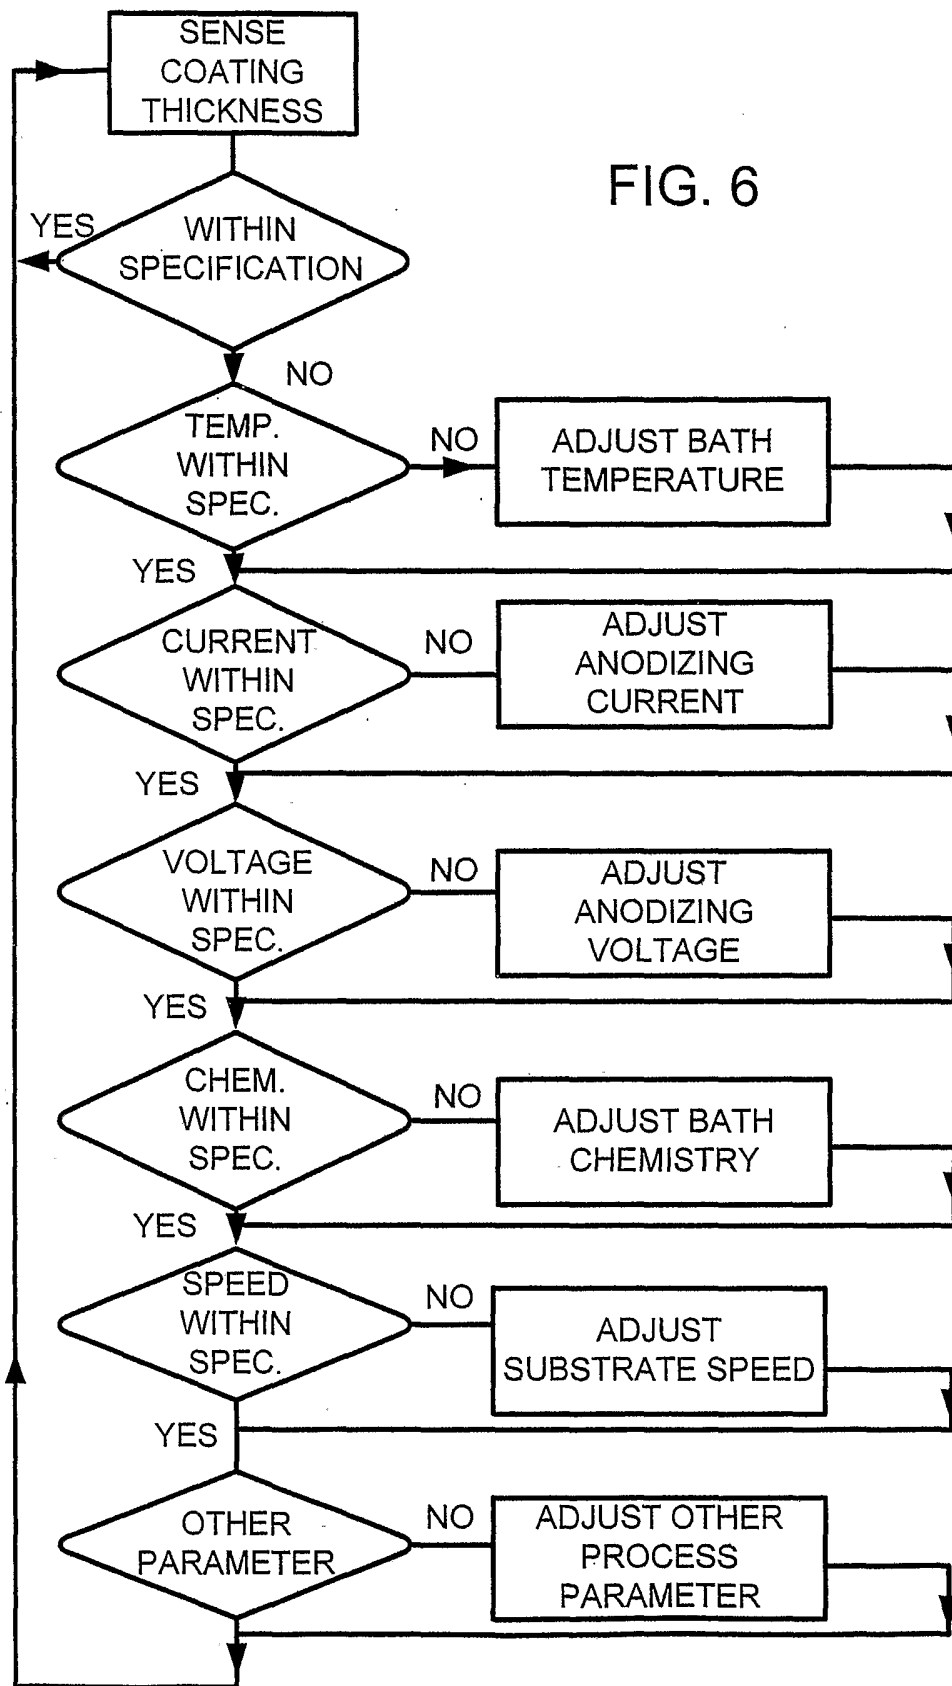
SENSE COATING THICKNESS

FIG. 6

YES

WITHIN SPECIFICATION

NO

TEMP. WITHIN SPEC.

NO

ADJUST BATH TEMPERATURE

YES

CURRENT WITHIN SPEC.

NO

ADJUST ANODIZING CURRENT

YES

VOLTAGE WITHIN SPEC.

NO

ADJUST ANODIZING VOLTAGE

YES

CHEM. WITHIN SPEC.

NO

ADJUST BATH CHEMISTRY

YES

SPEED WITHIN SPEC.

NO

ADJUST SUBSTRATE SPEED

YES

OTHER PARAMETER

NO

ADJUST OTHER PROCESS PARAMETER